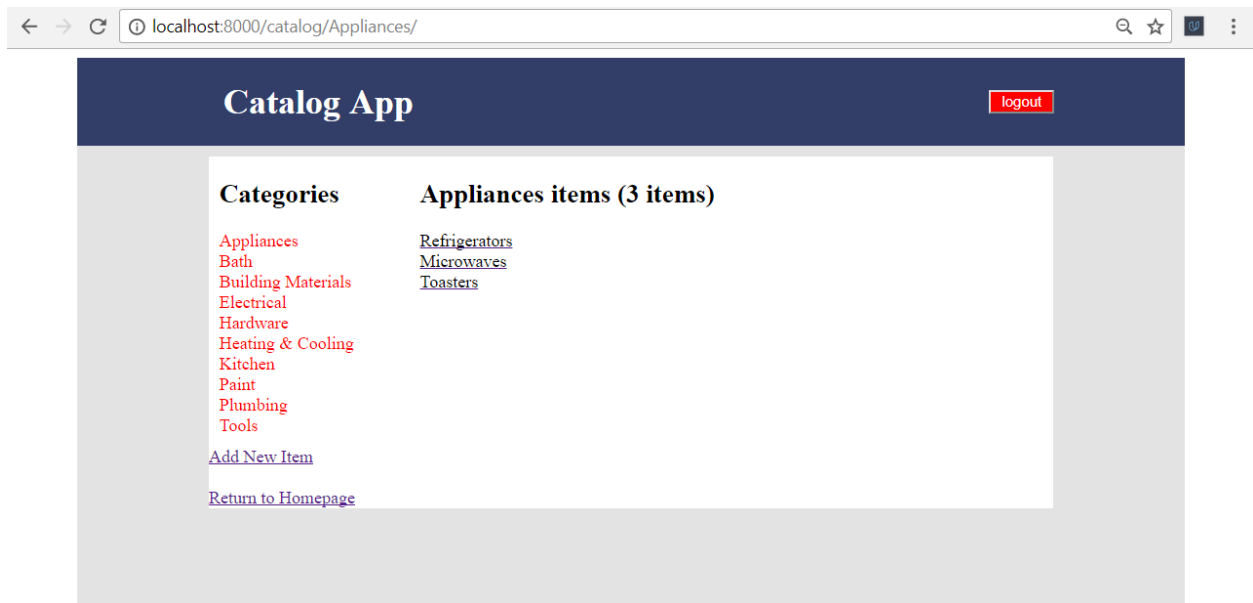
localhost:8000/catalog/Appliances/

Catalog App

logout

Categories

Appliances
Bath
Building Materials
Electrical
Hardware
Heating & Cooling
Kitchen
Paint
Plumbing
Tools

Add New Item

Return to Homepage

Appliances items (3 items)

Refrigerators
Microwaves
Toasters